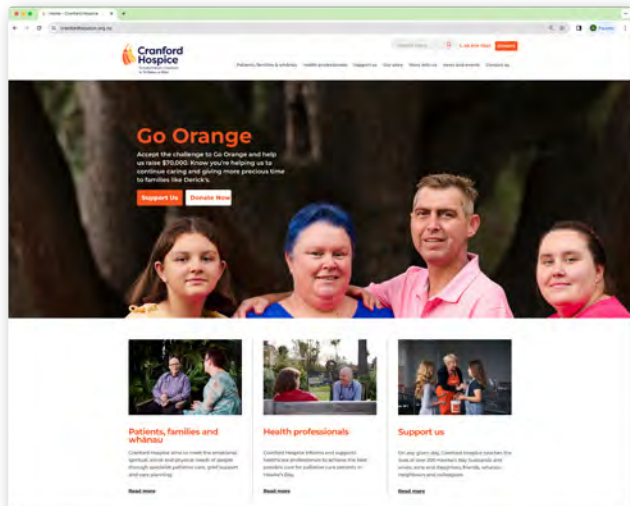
Home - Cranford Hospice

cranfordhospice.org.nz

Paused

Cranford Hospice

Search here 06 878 7023 Donate

Patients, families & whānau Health professionals Support us Our shop Work with us News and events Contact us

Go Orange

Accept the challenge to Go Orange and help us raise $70,000. Know you're helping us to continue caring and giving more precious time to families like Derick's.

Support Us Donate Now

Patients, families and whānau

Cranford Hospice aims to meet the emotional, spiritual, social and physical needs of people through specialist palliative care, grief support and care planning.

Read more

Health professionals

Cranford Hospice informs and supports healthcare professionals to achieve the best possible care for palliative care patients in Hawke's Bay.

Read more

Support us

On any given day, Cranford Hospice touches the lives of over 200 Hawke's Bay husbands and wives, aunts and daughters, friends, whānau, neighbours and colleagues.

Read more